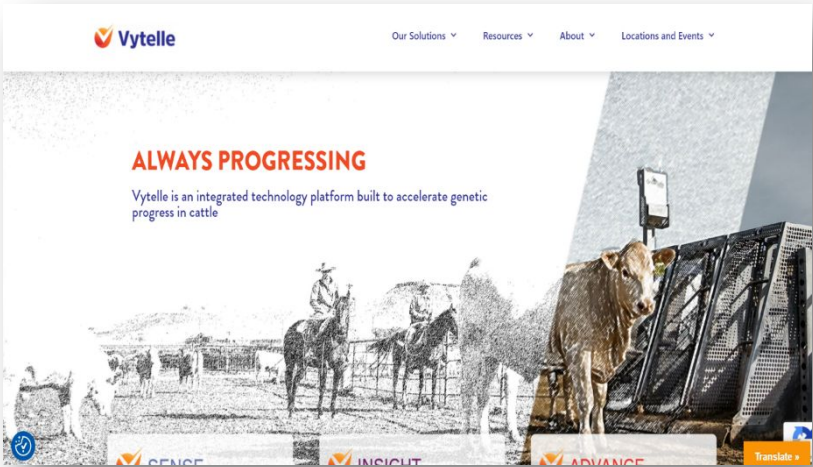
Vytelle

Our Solutions Resources About Locations and Events

ALWAYS PROGRESSING

Vytelle is an integrated technology platform built to accelerate genetic progress in cattle

SENSE INSIGHT ADVANCE

Translate »